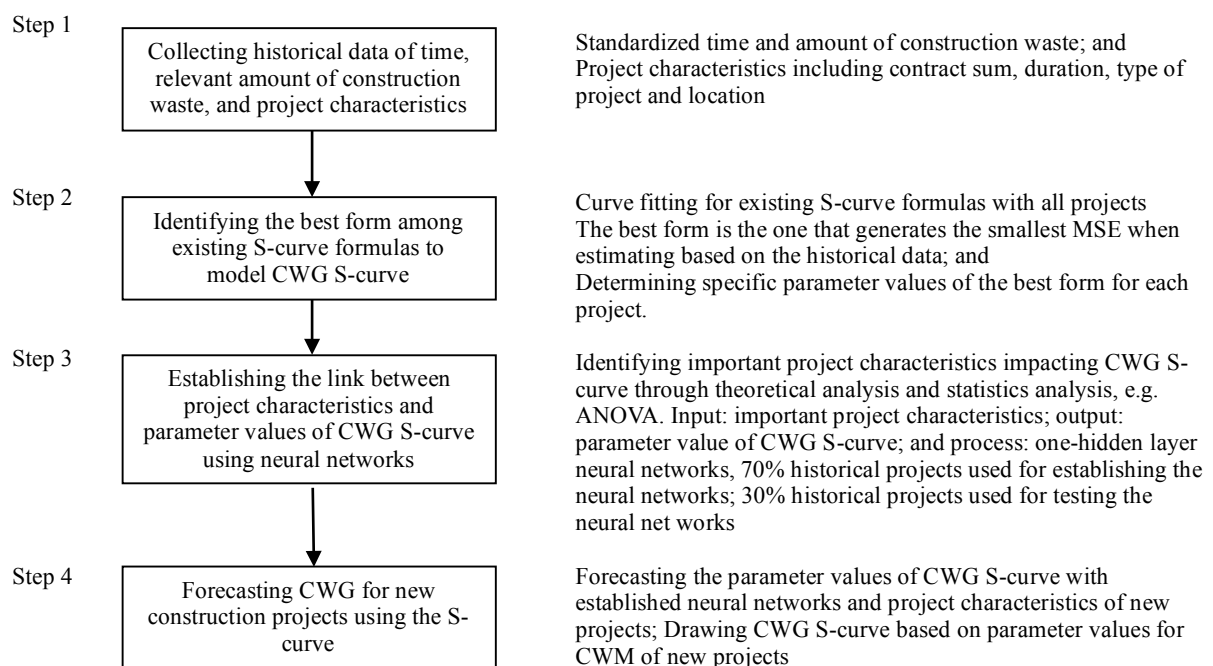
Step 1

Collecting historical data of time, relevant amount of construction waste, and project characteristics

Standardized time and amount of construction waste; and Project characteristics including contract sum, duration, type of project and location

Step 2

Identifying the best form among existing S-curve formulas to model CWG S-curve

Curve fitting for existing S-curve formulas with all projects
The best form is the one that generates the smallest MSE when estimating based on the historical data; and
Determining specific parameter values of the best form for each project.

Step 3

Establishing the link between project characteristics and parameter values of CWG S-curve using neural networks

Identifying important project characteristics impacting CWG S-curve through theoretical analysis and statistics analysis, e.g. ANOVA. Input: important project characteristics; output: parameter value of CWG S-curve; and process: one-hidden layer neural networks, 70% historical projects used for establishing the neural networks; 30% historical projects used for testing the neural net works

Step 4

Forecasting CWG for new construction projects using the S-curve

Forecasting the parameter values of CWG S-curve with established neural networks and project characteristics of new projects; Drawing CWG S-curve based on parameter values for CWM of new projects